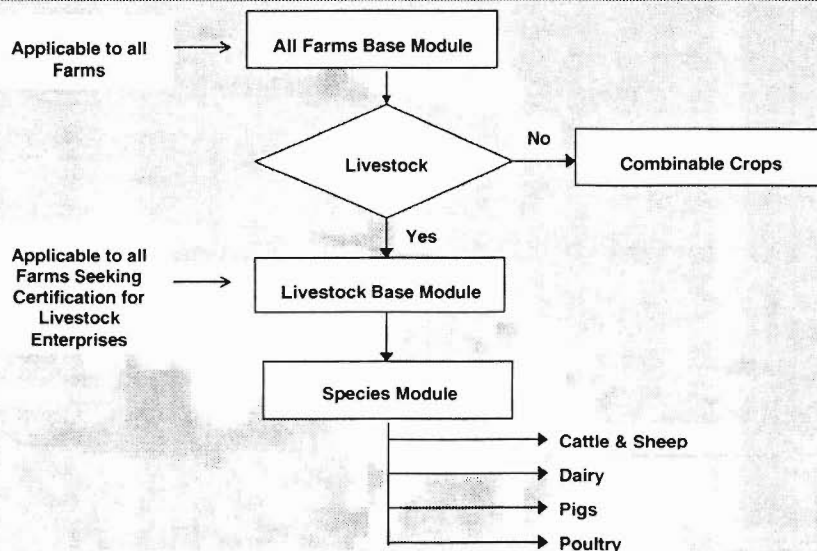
Applicable to all Farms

All Farms Base Module

Livestock

No

Combinable Crops

Yes

Applicable to all Farms Seeking Certification for Livestock Enterprises

Livestock Base Module

Species Module

Cattle & Sheep

Dairy

Pigs

Poultry